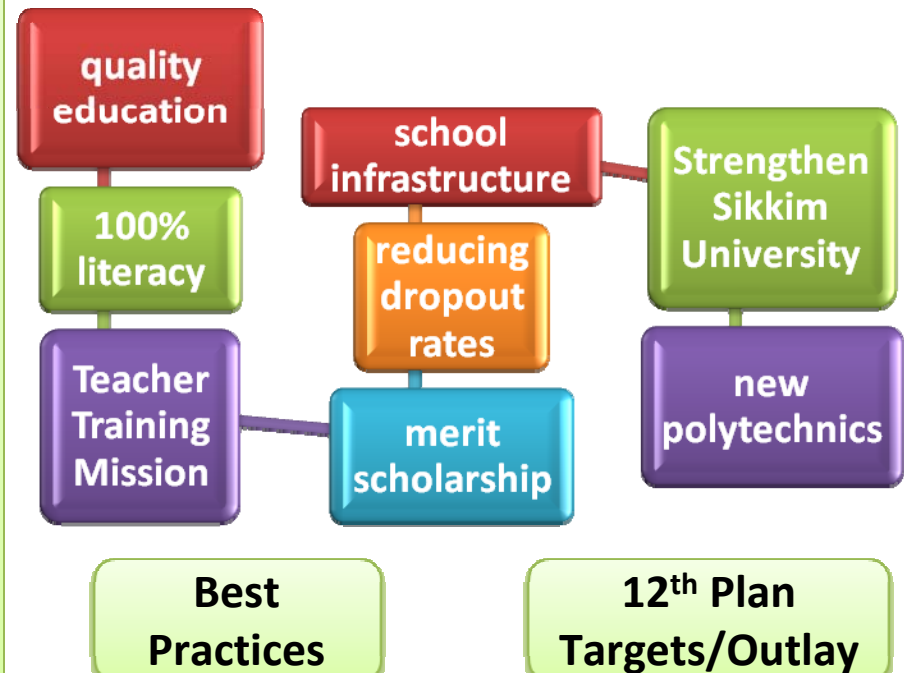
quality education

100% literacy

Teacher Training Mission

school infrastructure

reducing dropout rates

merit scholarship

Strengthen Sikkim University

new polytechnics

Best Practices

12$^{th}$ Plan Targets/Outlay